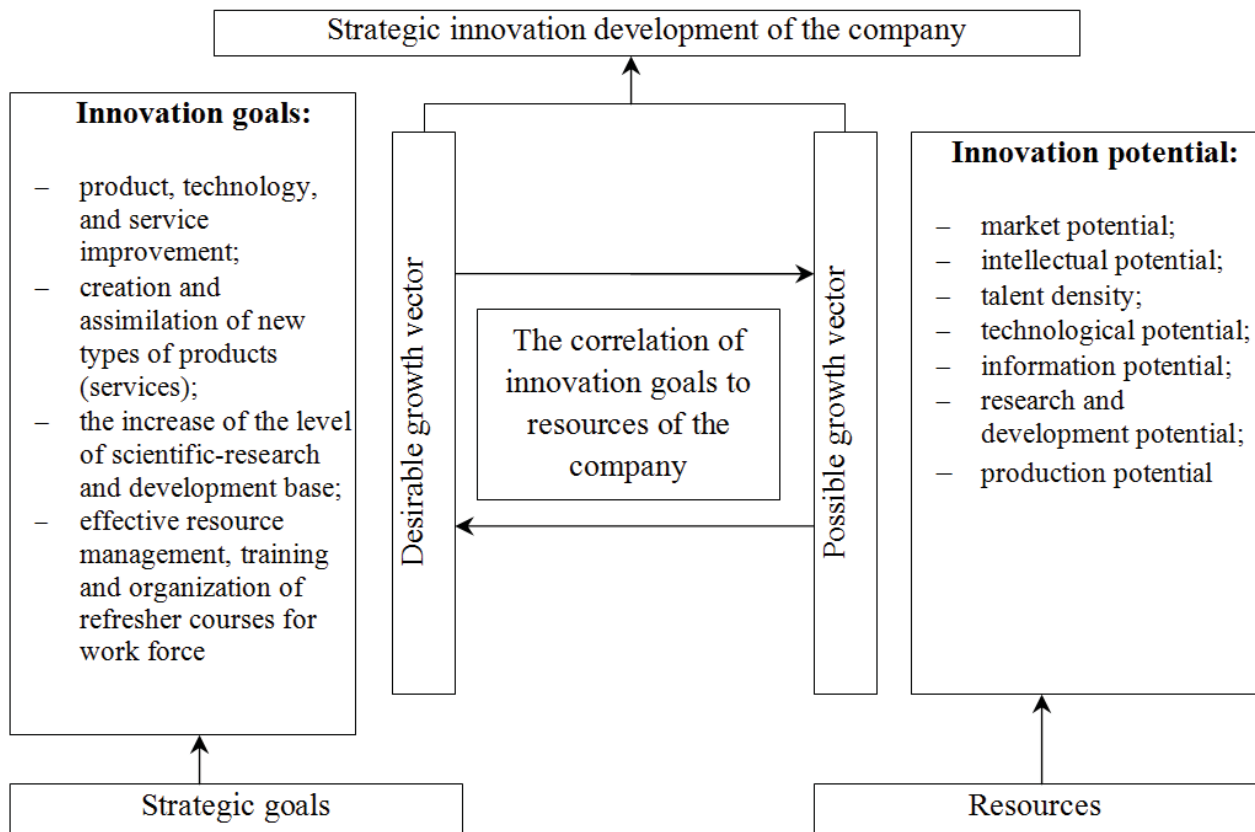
Strategic innovation development of the company

**Innovation goals:**

– product, technology, and service improvement;
– creation and assimilation of new types of products (services);
– the increase of the level of scientific-research and development base;
– effective resource management, training and organization of refresher courses for work force

Desirable growth vector

The correlation of innovation goals to resources of the company

Possible growth vector

**Innovation potential:**

– market potential;
– intellectual potential;
– talent density;
– technological potential;
– information potential;
– research and development potential;
– production potential

Strategic goals

Resources